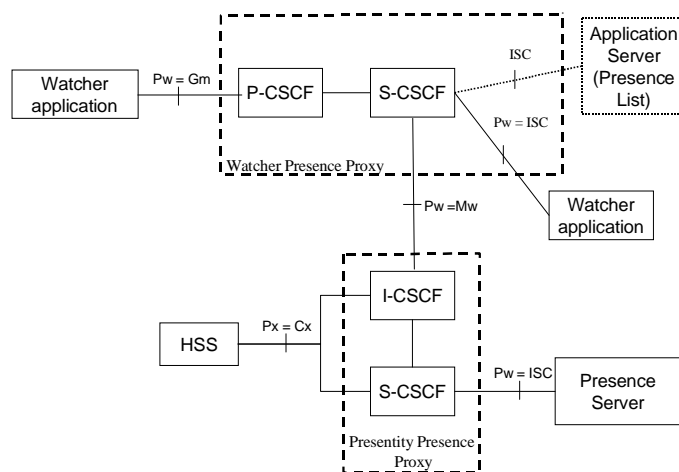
Watcher application

Pw = Gm

P-CSCF

S-CSCF

ISC

Application Server (Presence List)

Pw = ISC

Watcher Presence Proxy

Pw =Mw

Watcher application

I-CSCF

HSS

Px = Cx

S-CSCF

Pw = ISC

Presence Server

Presentity Presence Proxy